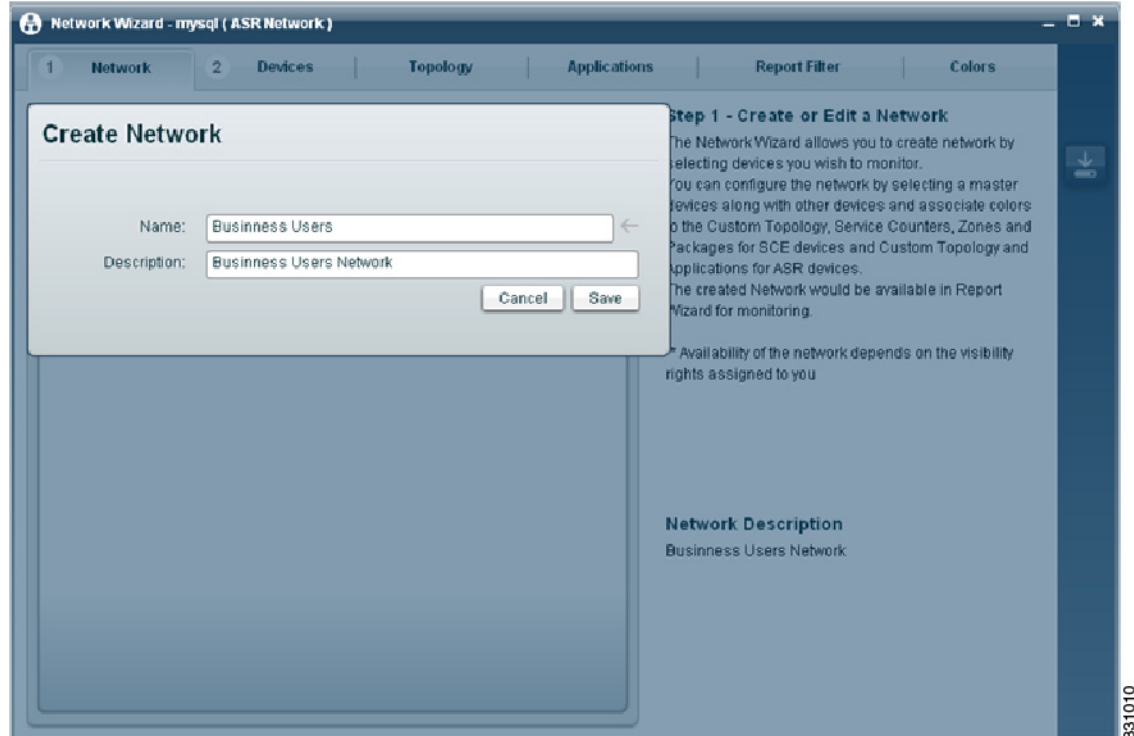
Network Wizard - mysql ( ASR Network )

1 Network | 2 Devices | Topology | Applications | Report Filter | Colors

Create Network

Name: Business Users

Description: Business Users Network

Cancel | Save

Step 1 - Create or Edit a Network

The Network Wizard allows you to create network by selecting devices you wish to monitor.
You can configure the network by selecting a master devices along with other devices and associate colors to the Custom Topology, Service Counters, Zones and Packages for SCE devices and Custom Topology and Applications for ASR devices.
The created Network would be available in Report Wizard for monitoring.

* Availability of the network depends on the visibility rights assigned to you

Network Description
Business Users Network

331010